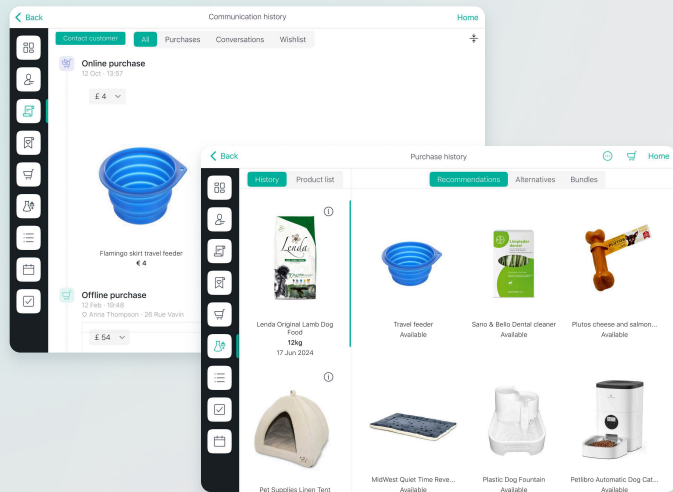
Back

Communication history

Home

Contact customer

All

Purchases

Conversations

Wishlist

Online purchase

12 Oct · 13:57

£ 4

Flamingo skirt travel feeder

€ 4

Offline purchase

12 Feb · 19:48

Anna Thompson · 26 Rue Vavin

£ 54

Back

Purchase history

Home

History

Product list

Recommendations

Alternatives

Bundles

Lenda Original Lamb Dog Food

12kg

17 Jun 2024

Travel feeder

Available

Sano & Bello Dental cleaner

Available

Plutos cheese and salmon...

Available

Pet Supplies Linen Tent

MidWest Quiet Time Reve...

Available

Plastic Dog Fountain

Available

Petlibro Automatic Dog Cat...

Available